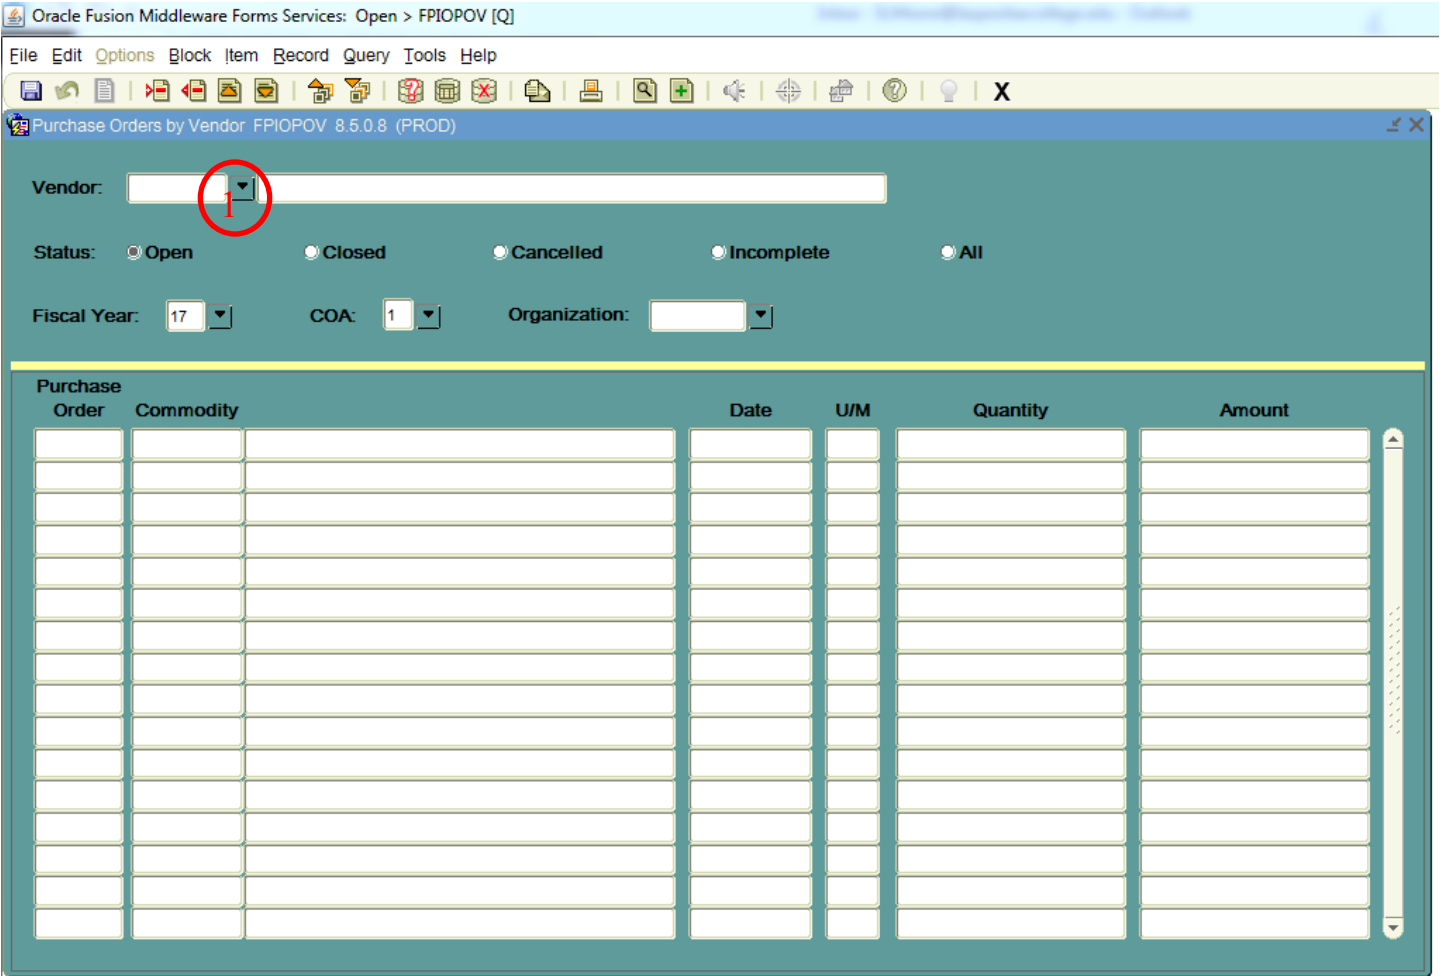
Oracle Fusion Middleware Forms Services: Open > FPIOPOV [Q]

File Edit Options Block Item Record Query Tools Help

X

Purchase Orders by Vendor FPIOPOV 8.5.0.8 (PROD)

Vendor:

1

Status: Open Closed Cancelled Incomplete All

Fiscal Year: 17 COA: 1 Organization:

| Purchase Order | Commodity | | Date | U/M | Quantity | Amount |
|---|---|---|---|---|---|---|